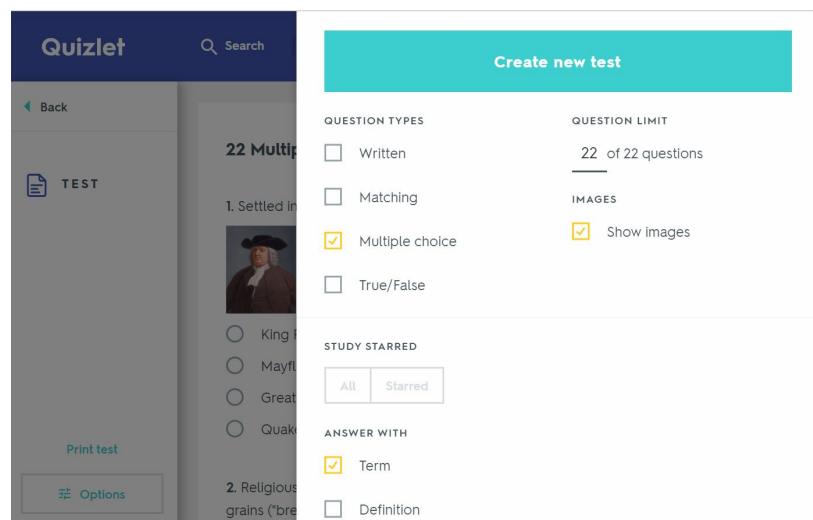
Quizlet

Search

Back

TEST

Print test

Options

22 Multip

1. Settled in

King F

Mayfl

Great

Quak

2. Religious grains ("bre

Create new test

QUESTION TYPES

Written

Matching

Multiple choice

True/False

QUESTION LIMIT

22 of 22 questions

IMAGES

Show images

STUDY STARRED

All

Starred

ANSWER WITH

Term

Definition